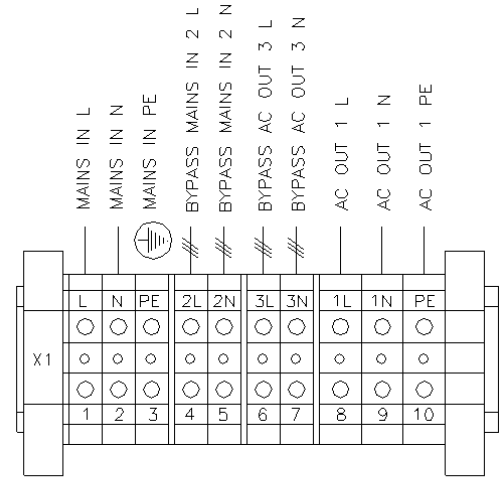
MAINS IN L
MAINS IN N
MAINS IN PE
BYPASS MAINS IN 2 L
BYPASS MAINS IN 2 N
BYPASS AC OUT 3 L
BYPASS AC OUT 3 N
AC OUT 1 L
AC OUT 1 N
AC OUT 1 PE

X1

| L | N | PE | 2L | 2N | 3L | 3N | 1L | 1N | PE |
|---|---|---|---|---|---|---|---|---|---|
| 1 | 2 | 3 | 4 | 5 | 6 | 7 | 8 | 9 | 10 |